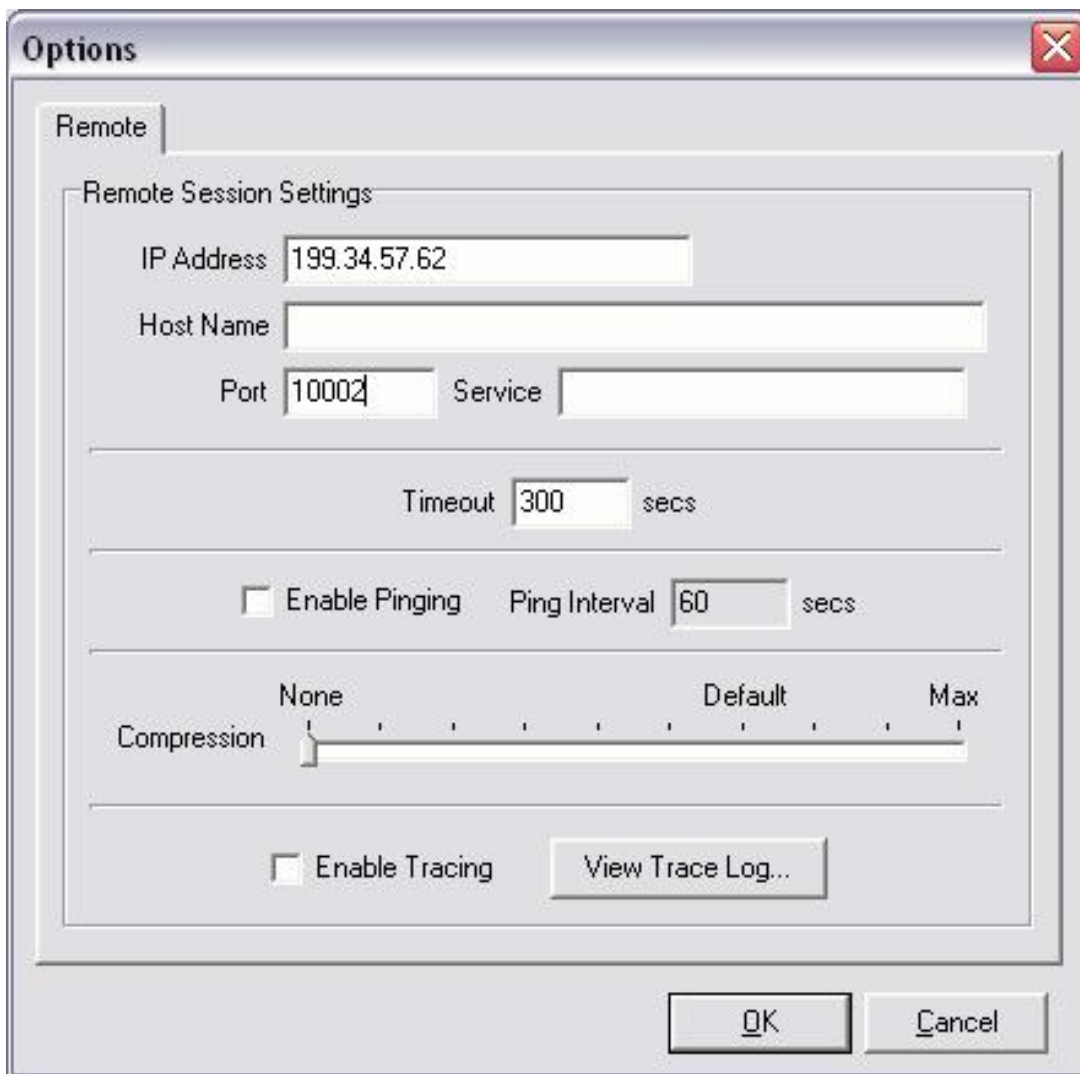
Options

Remote

Remote Session Settings

IP Address 199.34.57.62

Host Name

Port 10002 Service

Timeout 300 secs

Enable Pinging Ping Interval 60 secs

None Default Max
Compression

Enable Tracing View Trace Log...

OK Cancel